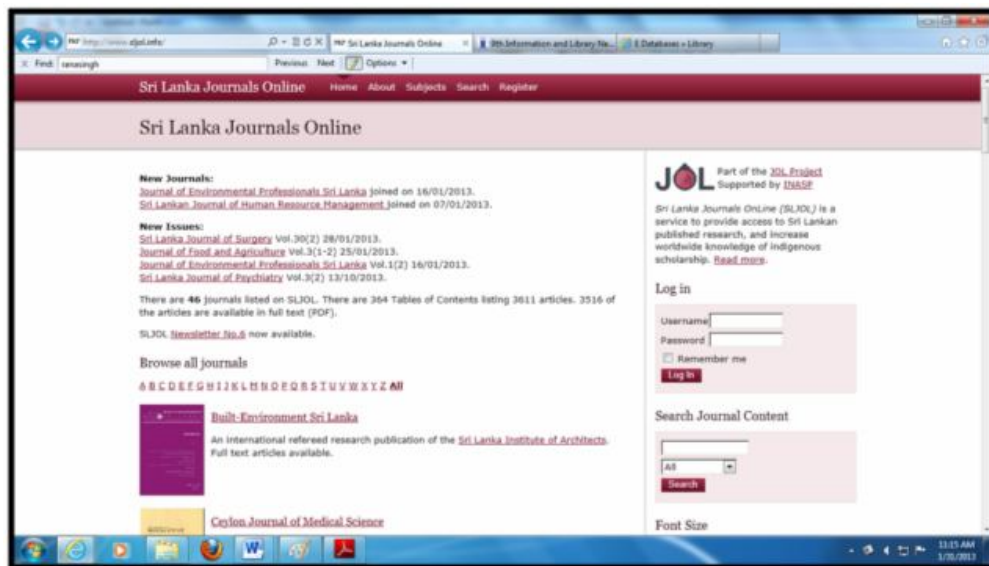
http://www.sljol.info/
Sri Lanka Journals Online
9th Information and Library Ne...
E Databases » Library
Find: ranasingh
Previous Next Options

Sri Lanka Journals Online Home About Subjects Search Register

Sri Lanka Journals Online

New Journals:
Journal of Environmental Professionals Sri Lanka joined on 16/01/2013.
Sri Lankan Journal of Human Resource Management joined on 07/01/2013.

New Issues:
Sri Lanka Journal of Surgery Vol.30(2) 28/01/2013.
Journal of Food and Agriculture Vol.3(1-2) 25/01/2013.
Journal of Environmental Professionals Sri Lanka Vol.1(2) 16/01/2013.
Sri Lanka Journal of Psychiatry Vol.3(2) 13/10/2013.

There are 46 journals listed on SLJOL. There are 364 Tables of Contents listing 3611 articles. 3516 of the articles are available in full text (PDF).

SLJOL Newsletter No.6 now available.

Browse all journals

A B C D E F G H I J K L M N O P Q R S T U V W X Y Z All

Built-Environment Sri Lanka
An international refereed research publication of the Sri Lanka Institute of Architects. Full text articles available.

Ceylon Journal of Medical Science

JOL Part of the JOL Project Supported by INASP

Sri Lanka Journals OnLine (SLJOL) is a service to provide access to Sri Lankan published research, and increase worldwide knowledge of indigenous scholarship. Read more.

Log in
Username
Password
Remember me
Log In

Search Journal Content
All
Search

Font Size

11:15 AM
1/31/2013